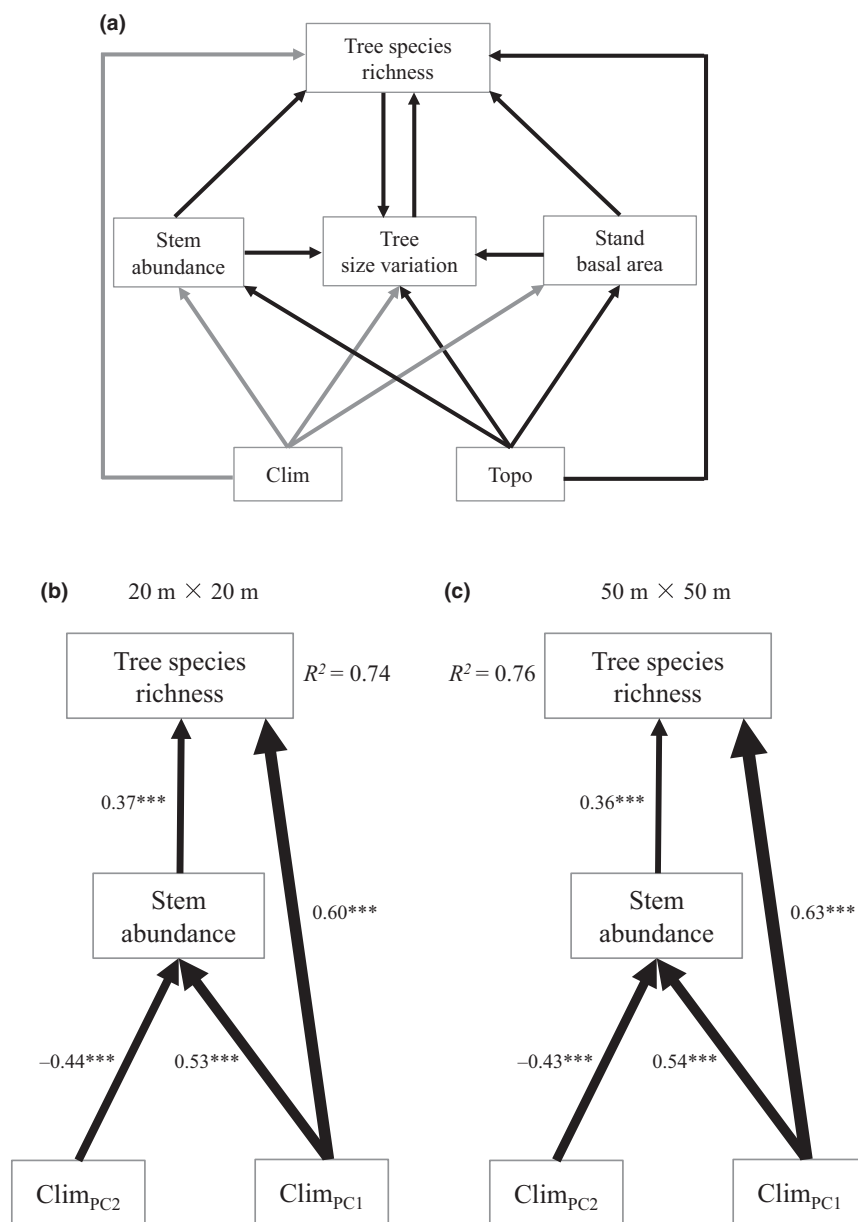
(a)

Tree species richness

Stem abundance

Tree size variation

Stand basal area

Clim

Topo

(b) 20 m $\times$ 20 m

Tree species richness

$R^2 = 0.74$

0.37***

Stem abundance

0.60***

–0.44***

0.53***

$\text{Clim}_{PC2}$

$\text{Clim}_{PC1}$

(c) 50 m $\times$ 50 m

$R^2 = 0.76$

Tree species richness

0.36***

Stem abundance

0.63***

–0.43***

0.54***

$\text{Clim}_{PC2}$

$\text{Clim}_{PC1}$